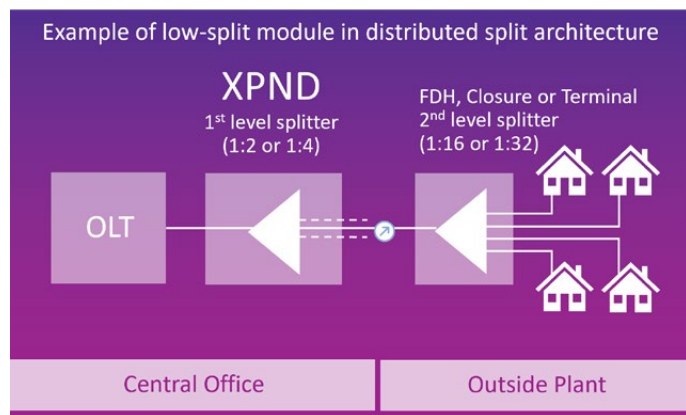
Example of low-split module in distributed split architecture

XPND
1$^{st}$ level splitter
(1:2 or 1:4)

FDH, Closure or Terminal
2$^{nd}$ level splitter
(1:16 or 1:32)

OLT

Central Office

Outside Plant